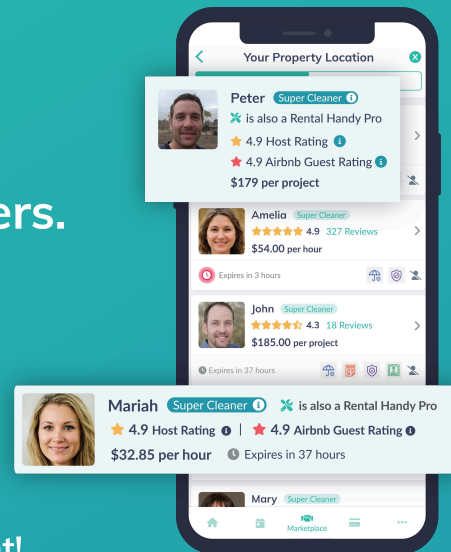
ers.

t!

Your Property Location

Peter Super Cleaner
is also a Rental Handy Pro
4.9 Host Rating
4.9 Airbnb Guest Rating
$179 per project

Amelia Super Cleaner
4.9 327 Reviews
$54.00 per hour
Expires in 3 hours

John Super Cleaner
4.3 18 Reviews
$185.00 per hour
Expires in 37 hours

Mariah Super Cleaner is also a Rental Handy Pro
4.9 Host Rating | 4.9 Airbnb Guest Rating
$32.85 per hour Expires in 37 hours

Mary Super Cleaner

Marketplace